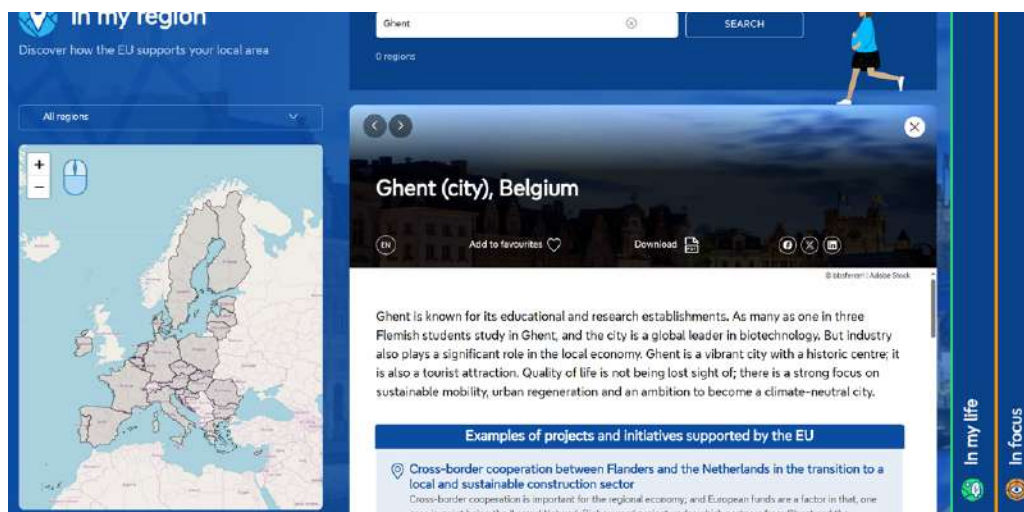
In my region

Discover how the EU supports your local area

All regions

+
−

Ghent

SEARCH

0 regions

Ghent (city), Belgium

EN

Add to favourites

Download

© bbsferrari | Adobe Stock

Ghent is known for its educational and research establishments. As many as one in three Flemish students study in Ghent, and the city is a global leader in biotechnology. But industry also plays a significant role in the local economy. Ghent is a vibrant city with a historic centre; it is also a tourist attraction. Quality of life is not being lost sight of; there is a strong focus on sustainable mobility, urban regeneration and an ambition to become a climate-neutral city.

Examples of projects and initiatives supported by the EU

Cross-border cooperation between Flanders and the Netherlands in the transition to a local and sustainable construction sector

Cross-border cooperation is important for the regional economy; and European funds are a factor in that, one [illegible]

In my life

In focus